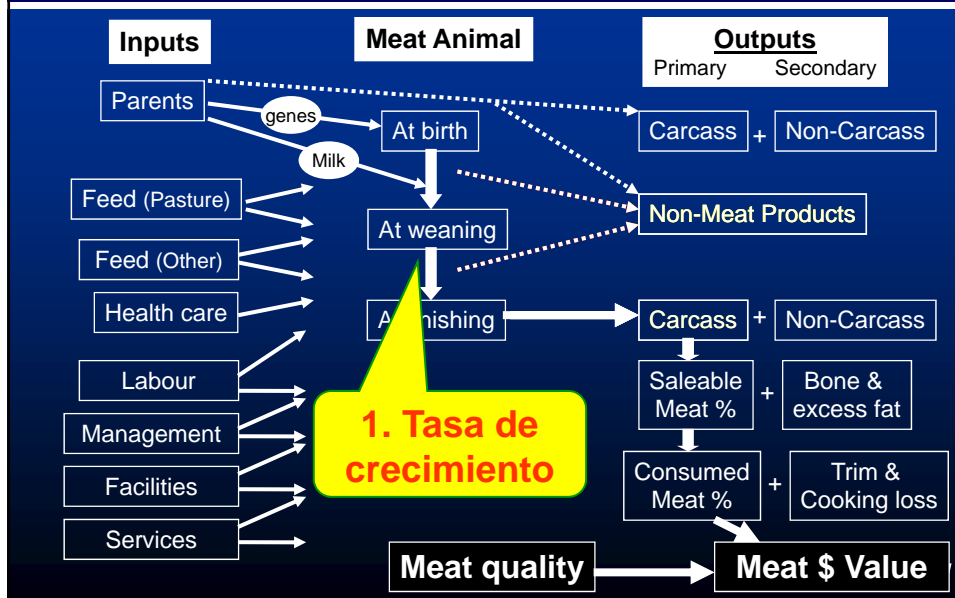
Inputs

Meat Animal

Outputs
Primary Secondary

Parents

genes

Milk

At birth

Carcass + Non-Carcass

Feed (Pasture)

Non-Meat Products

At weaning

Feed (Other)

Health care

A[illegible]nishing

Carcass + Non-Carcass

Labour

Saleable Meat % + Bone & excess fat

Management

1. Tasa de crecimiento

Facilities

Consumed Meat % + Trim & Cooking loss

Services

Meat quality

Meat $ Value